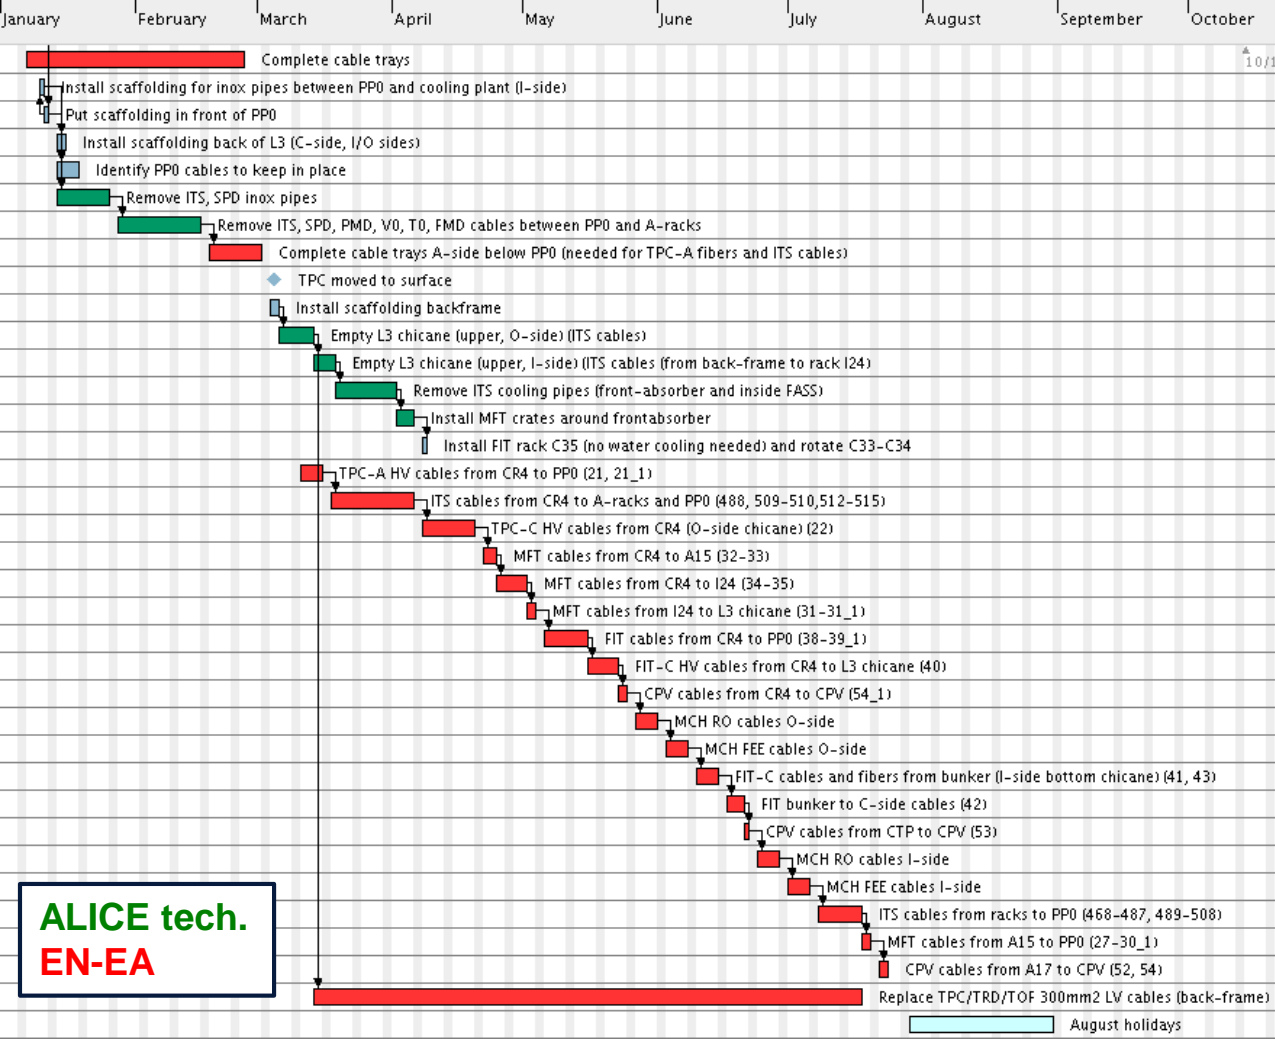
January February March April May June July August September October

10/1

Complete cable trays
Install scaffolding for inox pipes between PP0 and cooling plant (I-side)
Put scaffolding in front of PP0
Install scaffolding back of L3 (C-side, I/O sides)
Identify PP0 cables to keep in place
Remove ITS, SPD inox pipes
Remove ITS, SPD, PMD, V0, T0, FMD cables between PP0 and A-racks
Complete cable trays A-side below PP0 (needed for TPC-A fibers and ITS cables)
TPC moved to surface
Install scaffolding backframe
Empty L3 chicane (upper, O-side) (ITS cables)
Empty L3 chicane (upper, I-side) (ITS cables (from back-frame to rack I24)
Remove ITS cooling pipes (front-absorber and inside FASS)
Install MFT crates around frontabsorber
Install FIT rack C35 (no water cooling needed) and rotate C33-C34
TPC-A HV cables from CR4 to PP0 (21, 21_1)
ITS cables from CR4 to A-racks and PP0 (488, 509-510,512-515)
TPC-C HV cables from CR4 (O-side chicane) (22)
MFT cables from CR4 to A15 (32-33)
MFT cables from CR4 to I24 (34-35)
MFT cables from I24 to L3 chicane (31-31_1)
FIT cables from CR4 to PP0 (38-39_1)
FIT-C HV cables from CR4 to L3 chicane (40)
CPV cables from CR4 to CPV (54_1)
MCH RO cables O-side
MCH FEE cables O-side
FIT-C cables and fibers from bunker (I-side bottom chicane) (41, 43)
FIT bunker to C-side cables (42)
CPV cables from CTP to CPV (53)
MCH RO cables I-side
MCH FEE cables I-side
ITS cables from racks to PP0 (468-487, 489-508)
MFT cables from A15 to PP0 (27-30_1)
CPV cables from A17 to CPV (52, 54)
Replace TPC/TRD/TOF 300mm2 LV cables (back-frame)
August holidays

ALICE tech.
EN-EA